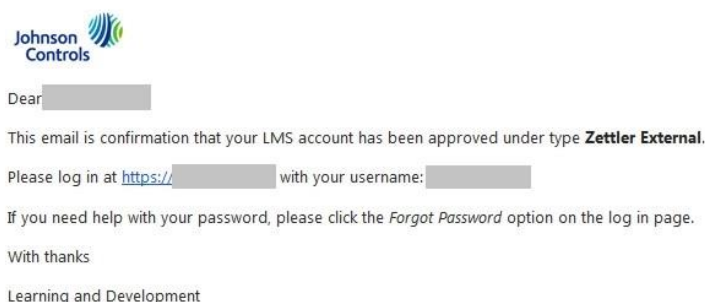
Johnson Controls

Dear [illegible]

This email is confirmation that your LMS account has been approved under type **Zettler External**.

Please log in at https://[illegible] with your username: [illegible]

If you need help with your password, please click the *Forgot Password* option on the log in page.

With thanks

Learning and Development